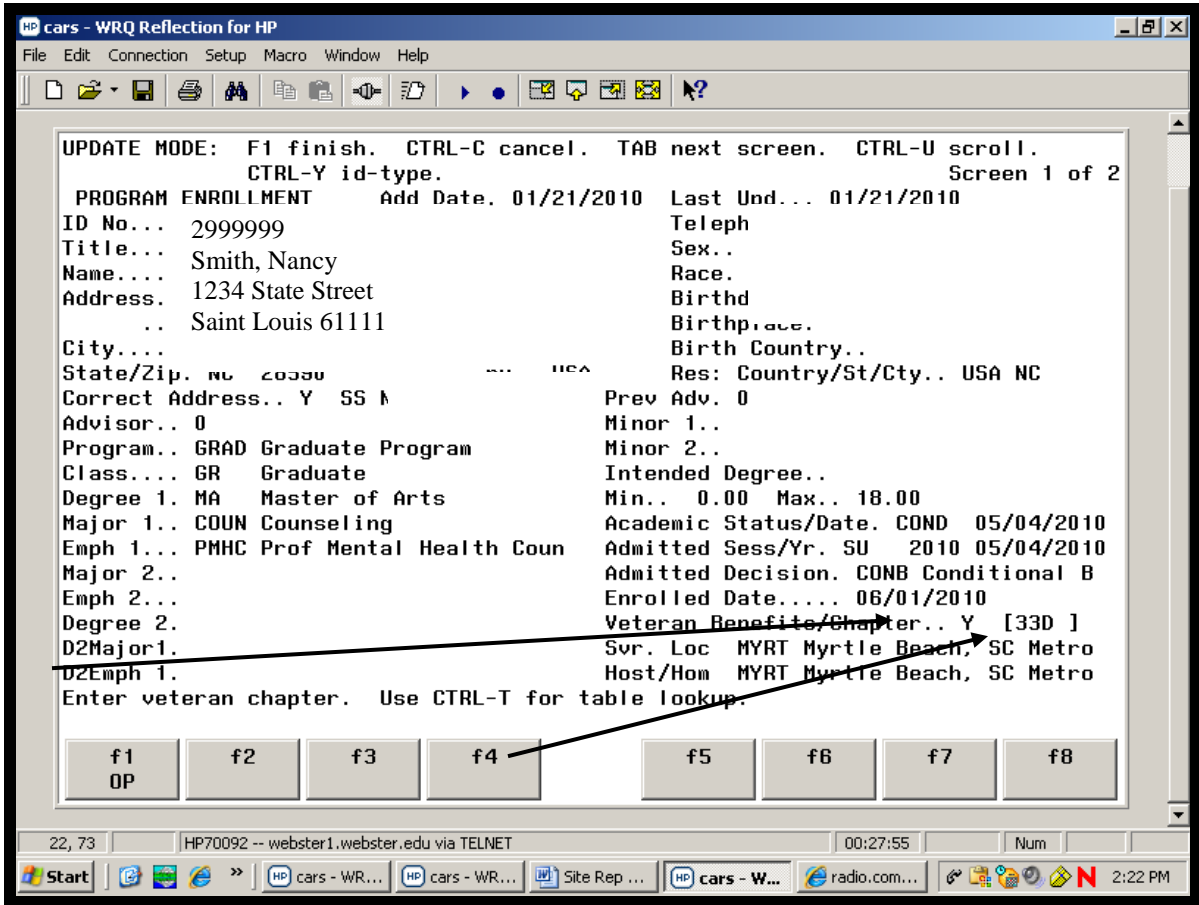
cars - WRQ Reflection for HP

File Edit Connection Setup Macro Window Help

UPDATE MODE: F1 finish. CTRL-C cancel. TAB next screen. CTRL-U scroll. CTRL-Y id-type. Screen 1 of 2

PROGRAM ENROLLMENT Add Date. 01/21/2010 Last Und... 01/21/2010
ID No... 2999999 Teleph
Title... Sex..
Name.... Smith, Nancy Race.
Address. 1234 State Street Birthd
.. Saint Louis 61111 Birthp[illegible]
City.... Birth Country..
State/Zip. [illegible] Res: Country/St/Cty.. USA NC
Correct Address.. Y SS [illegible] Prev Adv. 0
Advisor.. 0 Minor 1..
Program.. GRAD Graduate Program Minor 2..
Class.... GR Graduate Intended Degree..
Degree 1. MA Master of Arts Min.. 0.00 Max.. 18.00
Major 1.. COUN Counseling Academic Status/Date. COND 05/04/2010
Emph 1... PMHC Prof Mental Health Coun Admitted Sess/Yr. SU 2010 05/04/2010
Major 2.. Admitted Decision. CONB Conditional B
Emph 2... Enrolled Date..... 06/01/2010
Degree 2. Veteran Benefits/Chapter.. Y [33D ]
D2Major1. Svr. Loc MYRT Myrtle Beach, SC Metro
D2Emph 1. Host/Hom MYRT Myrtle Beach, SC Metro
Enter veteran chapter. Use CTRL-T for table lookup.

| f1 OP | f2 | f3 | f4 | f5 | f6 | f7 | f8 |
|---|---|---|---|---|---|---|---|

22, 73 | HP70092 -- webster1.webster.edu via TELNET | 00:27:55 | Num

Start | cars - WR... | cars - WR... | Site Rep ... | cars - W... | radio.com... | 2:22 PM